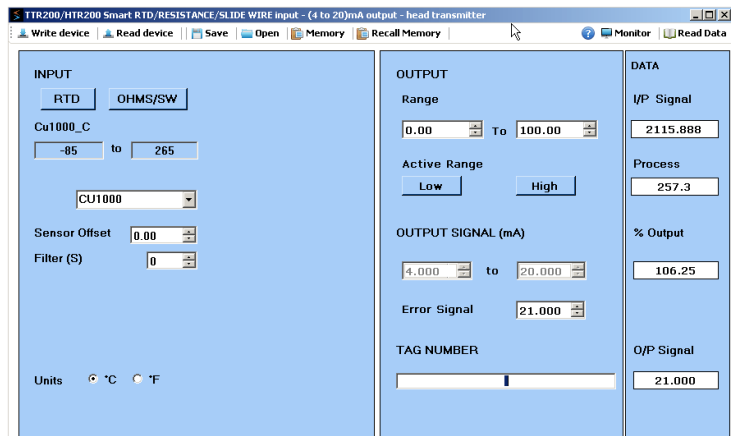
TTR200/HTR200 Smart RTD/RESISTANCE/SLIDE WIRE input - (4 to 20)mA output - head transmitter

Write device | Read device | Save | Open | Memory | Recall Memory | Monitor | Read Data

INPUT

RTD OHMS/SW

Cu1000_C

-85 to 265

CU1000

Sensor Offset 0.00

Filter (S) 0

Units °C °F

OUTPUT

Range

0.00 To 100.00

Active Range

Low High

OUTPUT SIGNAL (mA)

4.000 to 20.000

Error Signal 21.000

TAG NUMBER

DATA

I/P Signal

2115.888

Process

257.3

% Output

106.25

O/P Signal

21.000